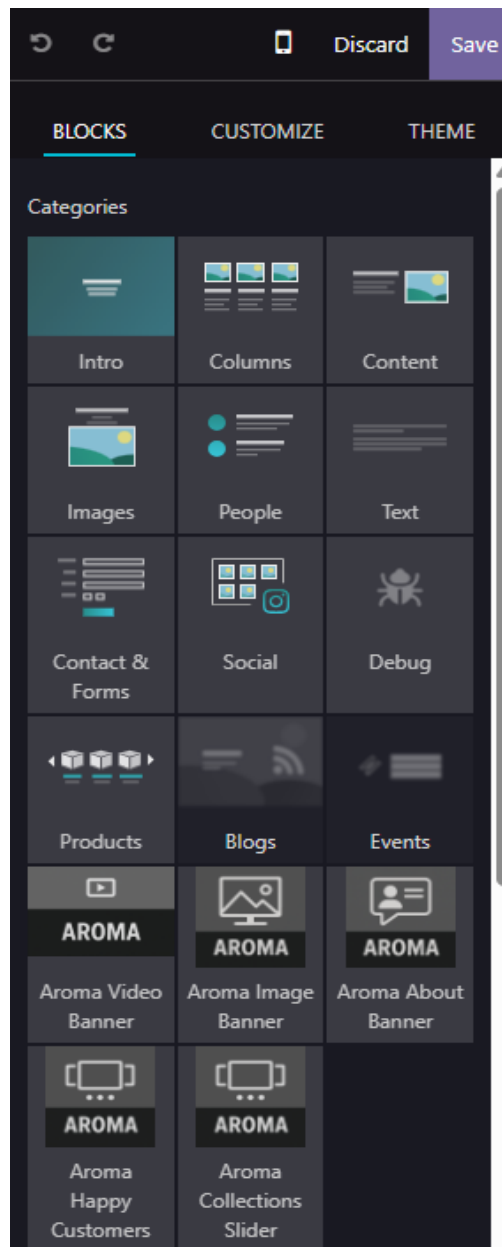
Discard Save

BLOCKS CUSTOMIZE THEME

Categories

Intro
Columns
Content
Images
People
Text
Contact & Forms
Social
Debug
Products
Blogs
Events

AROMA
Aroma Video Banner

AROMA
Aroma Image Banner

AROMA
Aroma About Banner

AROMA
Aroma Happy Customers

AROMA
Aroma Collections Slider